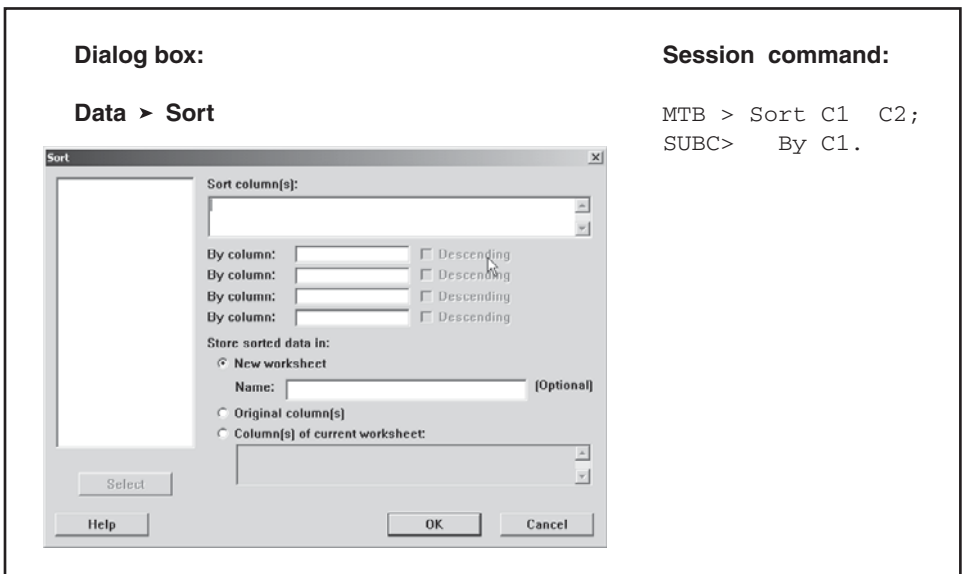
Dialog box:

Data ➤ Sort

Sort

Sort column(s):

By column: Descending
By column: Descending
By column: Descending
By column: Descending

Store sorted data in:
New worksheet
Name: (Optional)
Original column(s)
Column(s) of current worksheet:

Select

Help

OK

Cancel

Session command:

MTB > Sort C1 C2;
SUBC> By C1.